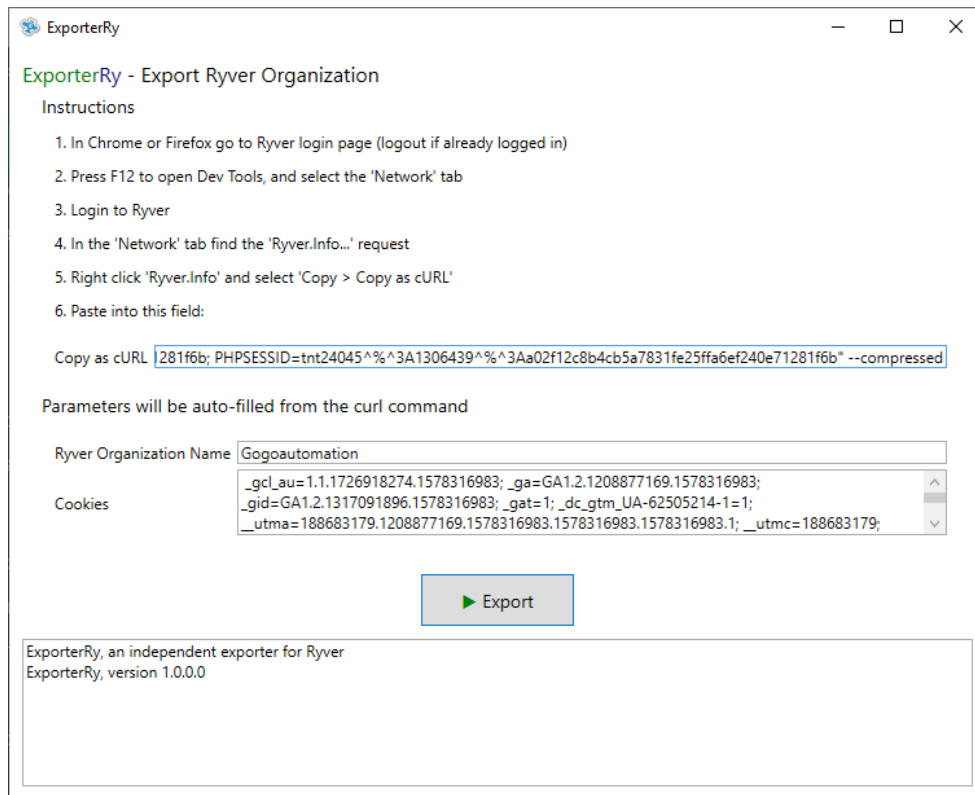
ExporterRy

ExporterRy - Export Ryver Organization

Instructions

1. In Chrome or Firefox go to Ryver login page (logout if already logged in)

2. Press F12 to open Dev Tools, and select the 'Network' tab

3. Login to Ryver

4. In the 'Network' tab find the 'Ryver.Info...' request

5. Right click 'Ryver.Info' and select 'Copy > Copy as cURL'

6. Paste into this field:

Copy as cURL 281f6b; PHPSESSID=tnt24045^%^3A1306439^%^3Aa02f12c8b4cb5a7831fe25ffa6ef240e71281f6b" --compressed

Parameters will be auto-filled from the curl command

Ryver Organization Name Gogoautomation

Cookies _gcl_au=1.1.1726918274.1578316983; _ga=GA1.2.1208877169.1578316983; _gid=GA1.2.1317091896.1578316983; _gat=1; _dc_gtm_UA-62505214-1=1; __utma=188683179.1208877169.1578316983.1578316983.1578316983.1; __utmc=188683179;

Export

ExporterRy, an independent exporter for Ryver
ExporterRy, version 1.0.0.0